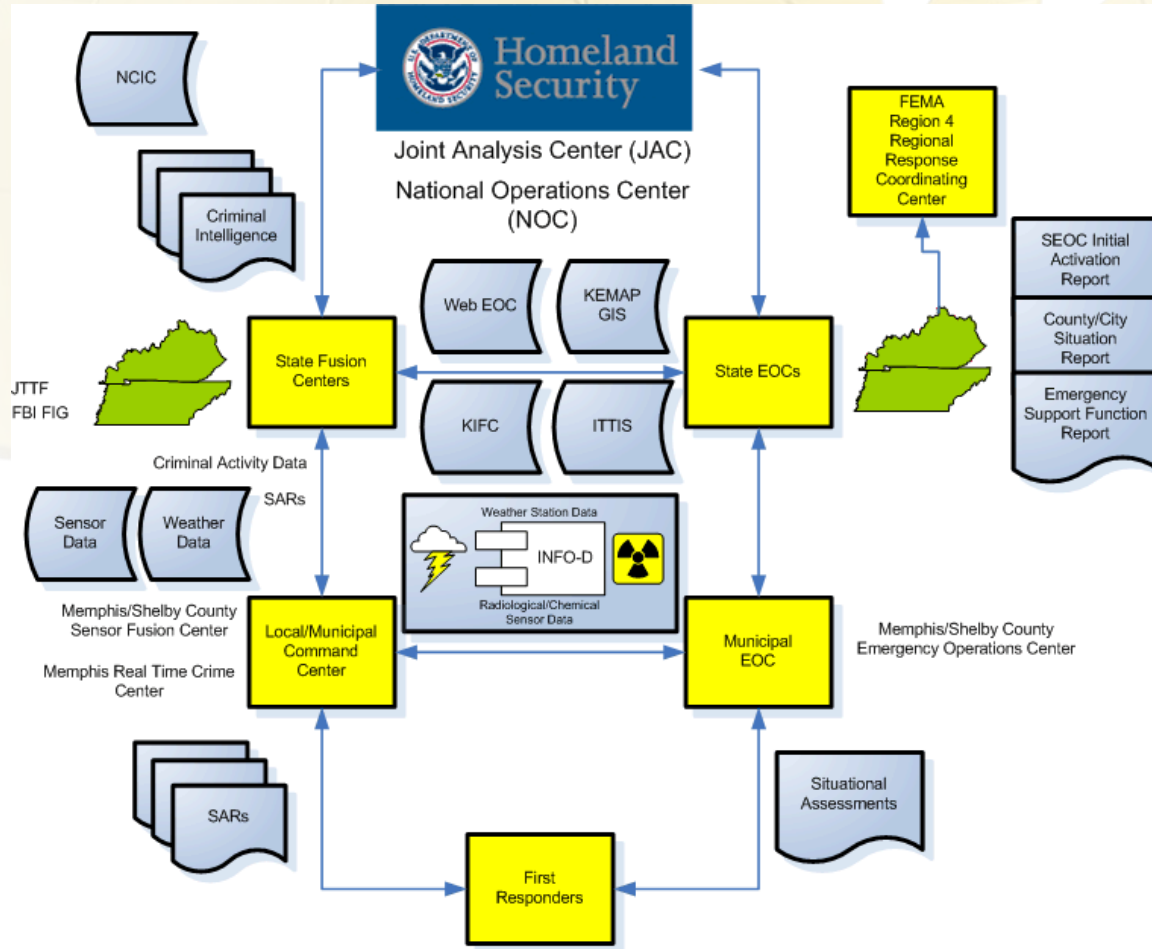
NCIC

Criminal Intelligence

U.S. DEPARTMENT OF HOMELAND SECURITY

Homeland Security

Joint Analysis Center (JAC)

National Operations Center (NOC)

FEMA Region 4 Regional Response Coordinating Center

SEOC Initial Activation Report

County/City Situation Report

Emergency Support Function Report

Web EOC

KEMAP GIS

KIFC

ITTIS

State Fusion Centers

State EOCs

JTTF
FBI FIG

Criminal Activity Data

SARs

Sensor Data

Weather Data

Weather Station Data

INFO-D

Radiological/Chemical Sensor Data

Memphis/Shelby County Sensor Fusion Center

Memphis Real Time Crime Center

Local/Municipal Command Center

Municipal EOC

Memphis/Shelby County Emergency Operations Center

SARs

Situational Assessments

First Responders